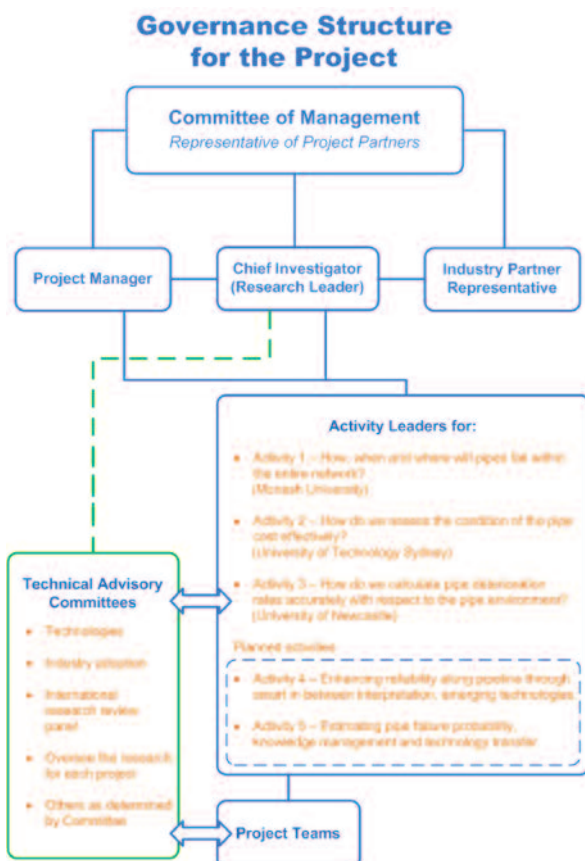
Governance Structure for the Project

Committee of Management
Representative of Project Partners

Project Manager

Chief Investigator (Research Leader)

Industry Partner Representative

Activity Leaders for:

• Activity 1 – How, when and where will pipes fail within the entire network? (Monash University)

• Activity 2 – How do we assess the condition of the pipe cost effectively? (University of Technology Sydney)

• Activity 3 – How do we calculate pipe deterioration rates accurately with respect to the pipe environment? (University of Newcastle)

Planned activities

• Activity 4 – Enhancing reliability along pipeline through smart in between interpretation, emerging technologies

• Activity 5 – Estimating pipe failure probability, knowledge management and technology transfer

Technical Advisory Committees

• Technologies

• Industry adoption

• International research review panel

• Oversee the research for each project

• Others as determined by Committee

Project Teams